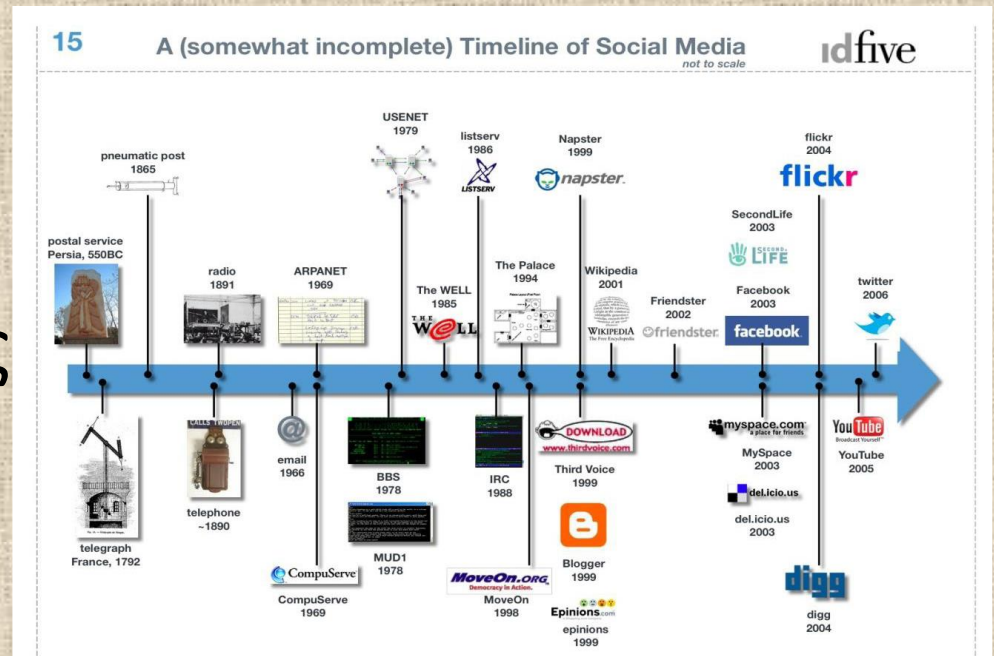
15

A (somewhat incomplete) Timeline of Social Media

not to scale

idfive

postal service
Persia, 550BC

pneumatic post
1865

radio
1891

ARPANET
1969

USENET
1979

The WELL
1985

THE WELL

listserv
1986

LISTSERV

The Palace
1994

Napster
1999

napster.

Wikipedia
2001

WIKIPEDIA
The Free Encyclopedia

Friendster
2002

friendster.

SecondLife
2003

SECOND LIFE

Facebook
2003

facebook

flickr
2004

flickr

twitter
2006

telegraph
France, 1792

telephone
~1890

email
1966

CompuServe

CompuServe
1969

BBS
1978

MUD1
1978

IRC
1988

MoveOn.ORG
Democracy in Action.

MoveOn
1998

DOWNLOAD
www.thirdvoice.com

Third Voice
1999

Blogger
1999

Epinions.com

epinions
1999

myspace.com
a place for friends

MySpace
2003

del.icio.us

del.icio.us
2003

digg

digg
2004

YouTube
Broadcast Yourself

YouTube
2005